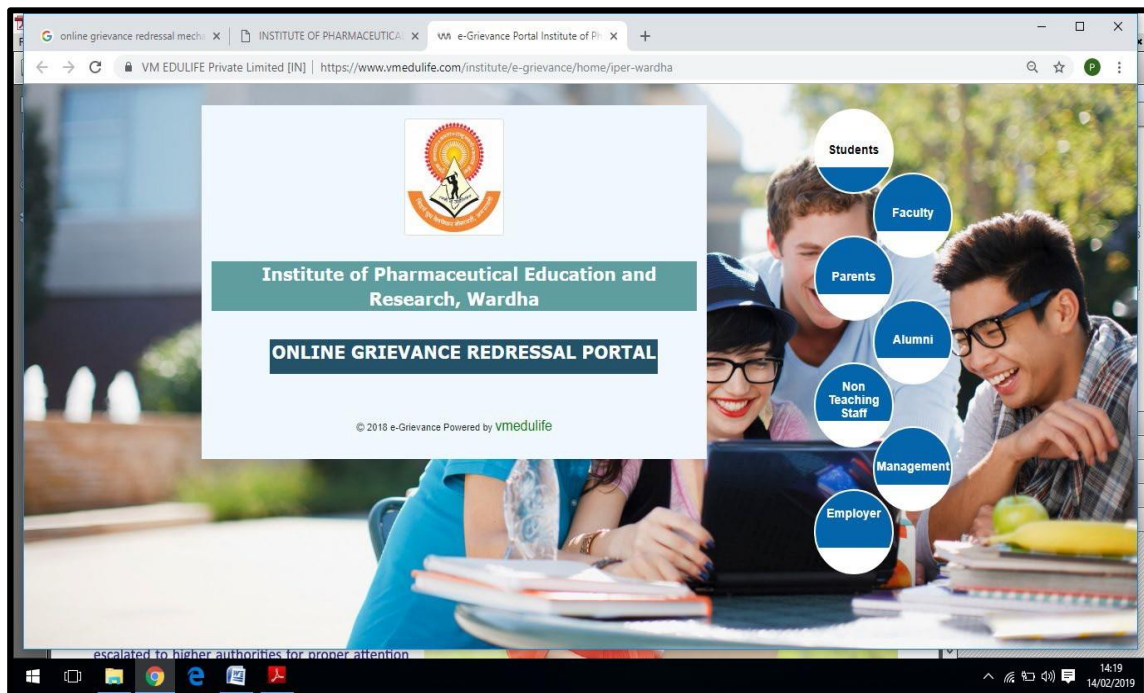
online grievance redressal mech ×
INSTITUTE OF PHARMACEUTICA ×
e-Grievance Portal Institute of Ph ×
+

VM EDULIFE Private Limited [IN] | https://www.vmedulife.com/institute/e-grievance/home/iper-wardha

Institute of Pharmaceutical Education and Research, Wardha

ONLINE GRIEVANCE REDRESSAL PORTAL

© 2018 e-Grievance Powered by vmedulife

Students
Faculty
Parents
Alumni
Non Teaching Staff
Management
Employer

escalated to higher authorities for proper attention

14:19
14/02/2019